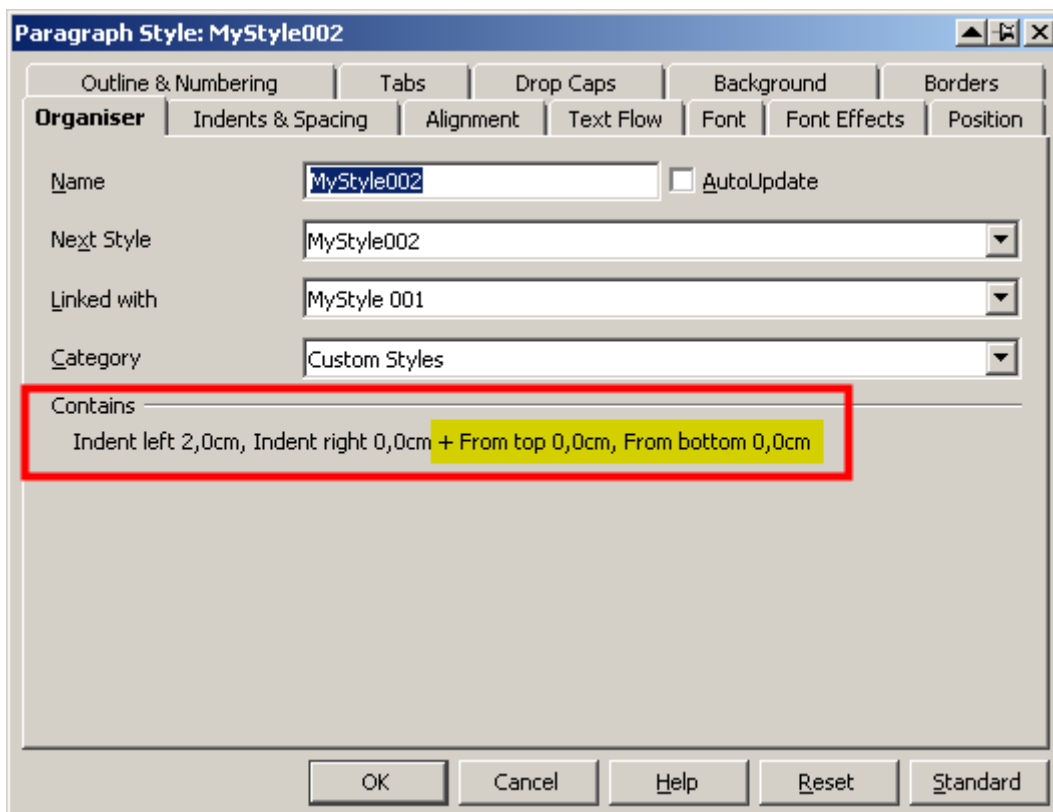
Paragraph Style: MyStyle002

Outline & Numbering | Tabs | Drop Caps | Background | Borders
Organiser | Indents & Spacing | Alignment | Text Flow | Font | Font Effects | Position

Name MyStyle002 AutoUpdate

Next Style MyStyle002

Linked with MyStyle 001

Category Custom Styles

Contains
Indent left 2,0cm, Indent right 0,0cm + From top 0,0cm, From bottom 0,0cm

OK Cancel Help Reset Standard